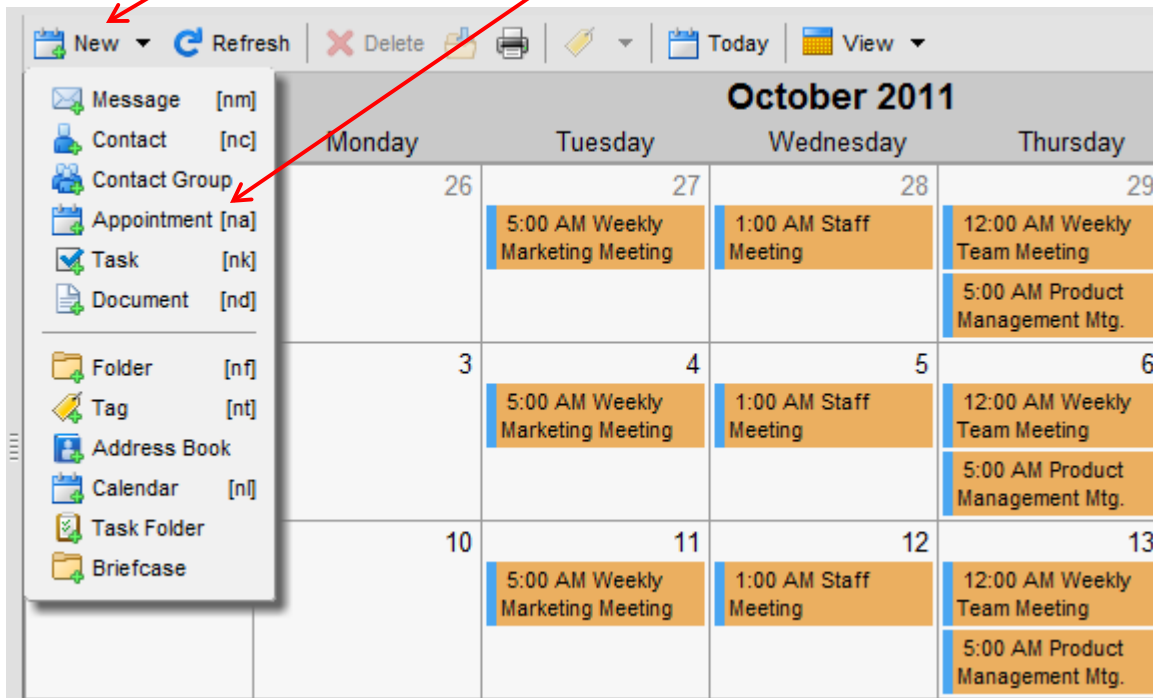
New Refresh Delete Today View

Message [nm]
Contact [nc]
Contact Group
Appointment [na]
Task [nk]
Document [nd]
Folder [nf]
Tag [nt]
Address Book
Calendar [nl]
Task Folder
Briefcase

October 2011

| Monday | Tuesday | Wednesday | Thursday |
|---|---|---|---|
| 26 | 27 5:00 AM Weekly Marketing Meeting | 28 1:00 AM Staff Meeting | 29 12:00 AM Weekly Team Meeting 5:00 AM Product Management Mtg. |
| 3 | 4 5:00 AM Weekly Marketing Meeting | 5 1:00 AM Staff Meeting | 6 12:00 AM Weekly Team Meeting 5:00 AM Product Management Mtg. |
| 10 | 11 5:00 AM Weekly Marketing Meeting | 12 1:00 AM Staff Meeting | 13 12:00 AM Weekly Team Meeting 5:00 AM Product Management Mtg. |